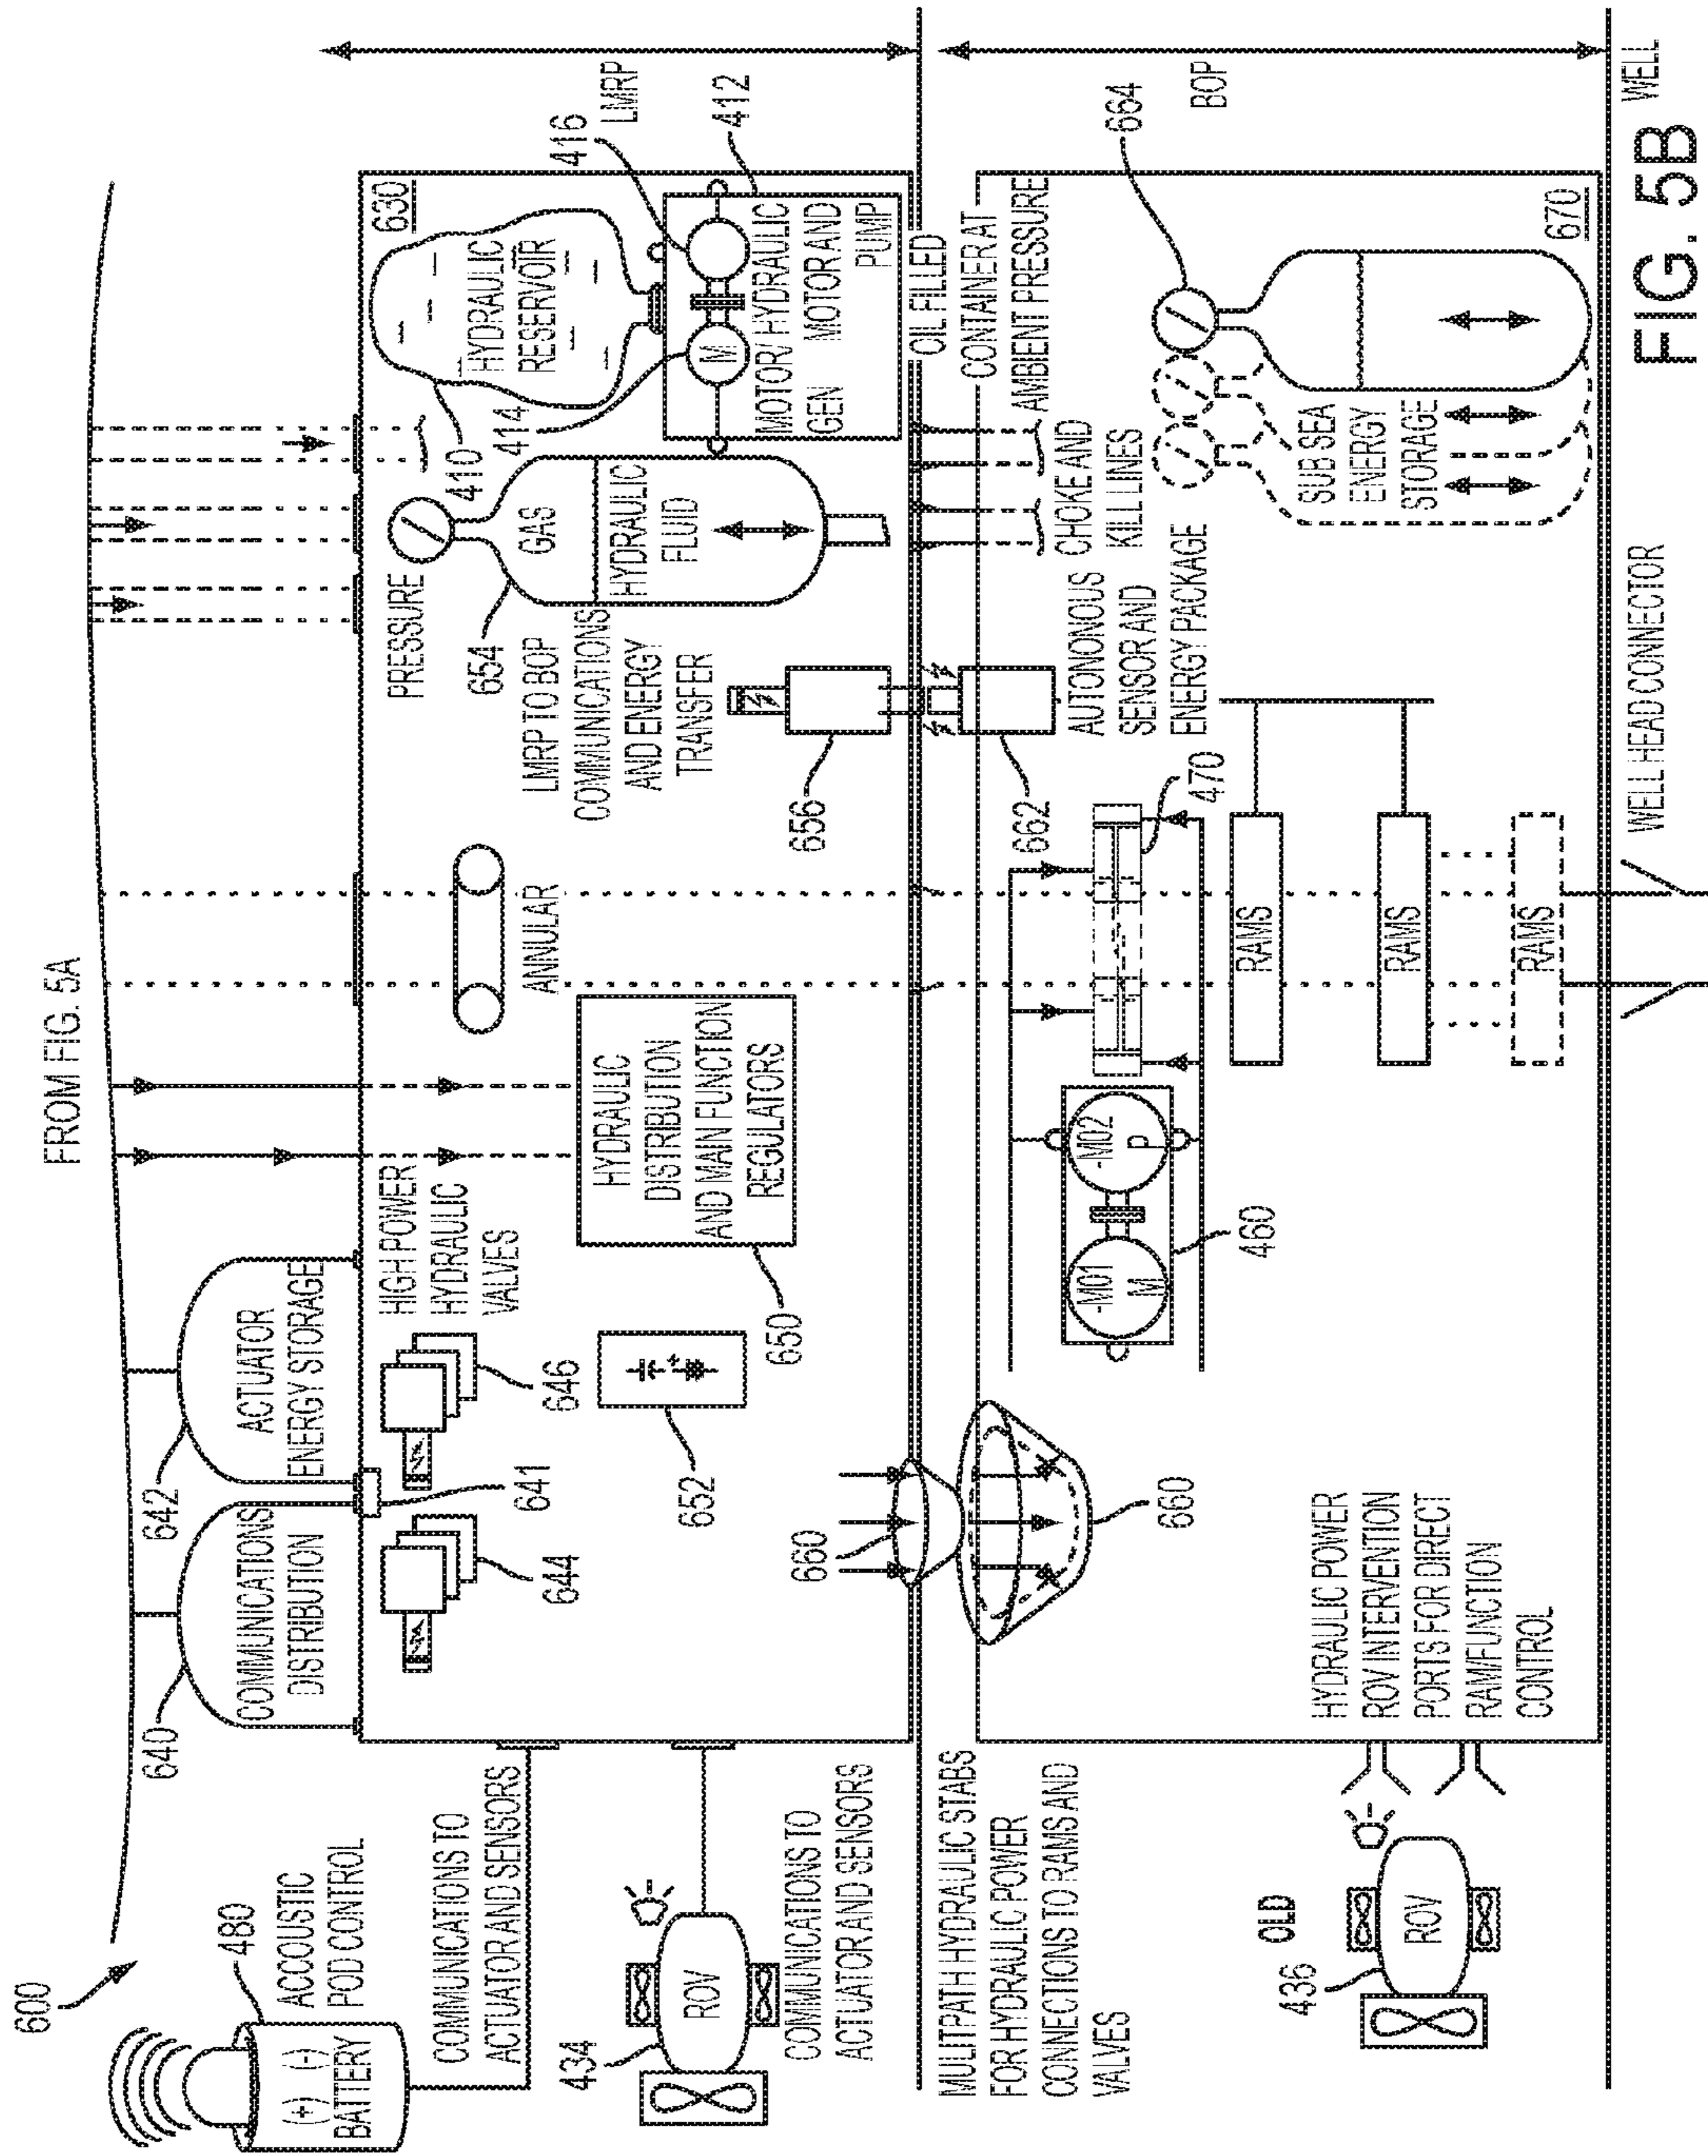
FROM FIG. 5A

600

480
ACCOUSTIC POD CONTROL
(+) (-) BATTERY

COMMUNICATIONS TO ACTUATOR AND SENSORS

434
ROV

COMMUNICATIONS TO ACTUATOR AND SENSORS

640
COMMUNICATIONS DISTRIBUTION

642
ACTUATOR ENERGY STORAGE

641

644

646
HIGH POWER HYDRAULIC VALVES

652

650
HYDRAULIC DISTRIBUTION AND MAIN FUNCTION REGULATORS

660

660

ANNULAR

656
LMRP TO BOP COMMUNICATIONS AND ENERGY TRANSFER

654
PRESSURE
GAS
HYDRAULIC FLUID

410

414

HYDRAULIC RESERVOIR

630

416

412

LMRP

MOTOR/ HYDRAULIC MOTOR AND PUMP
GEN
M

OIL FILLED CONTAINER AT AMBIENT PRESSURE

CHOKE AND KILL LINES

AUTONONOUS SENSOR AND ENERGY PACKAGE

662

470

RAMS

RAMS

RAMS

460
-M01 M
-M02 P

664

BOP

SUB SEA ENERGY STORAGE

670

MULITPATH HYDRAULIC STABS FOR HYDRAULIC POWER CONNECTIONS TO RAMS AND VALVES

HYDRAULIC POWER ROV INTERVENTION PORTS FOR DIRECT RAMFUNCTION CONTROL

OLD
436
ROV

WELL HEAD CONNECTOR

WELL

FIG. 5B